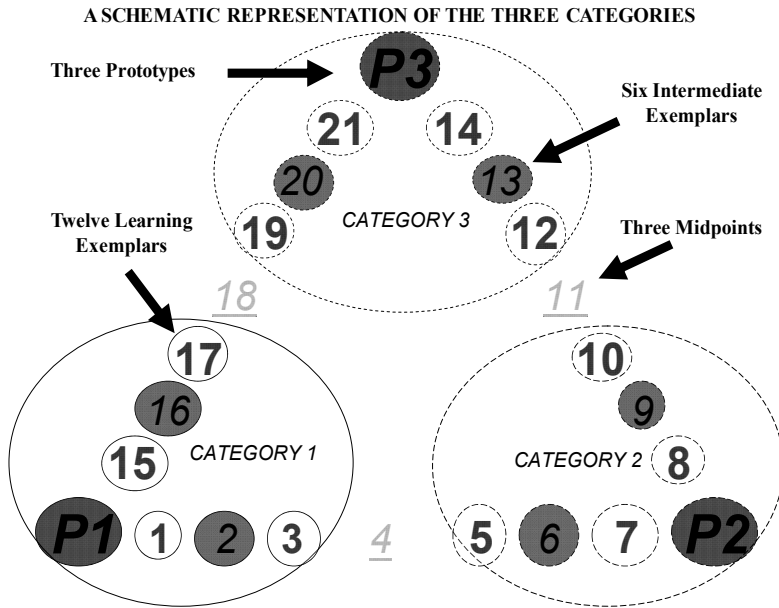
A SCHEMATIC REPRESENTATION OF THE THREE CATEGORIES

Three Prototypes

P3

Six Intermediate Exemplars

21

14

20

13

CATEGORY 3

Twelve Learning Exemplars

19

12

Three Midpoints

18

11

17

10

16

9

CATEGORY 1

15

CATEGORY 2

8

P1

1

2

3

4

5

6

7

P2